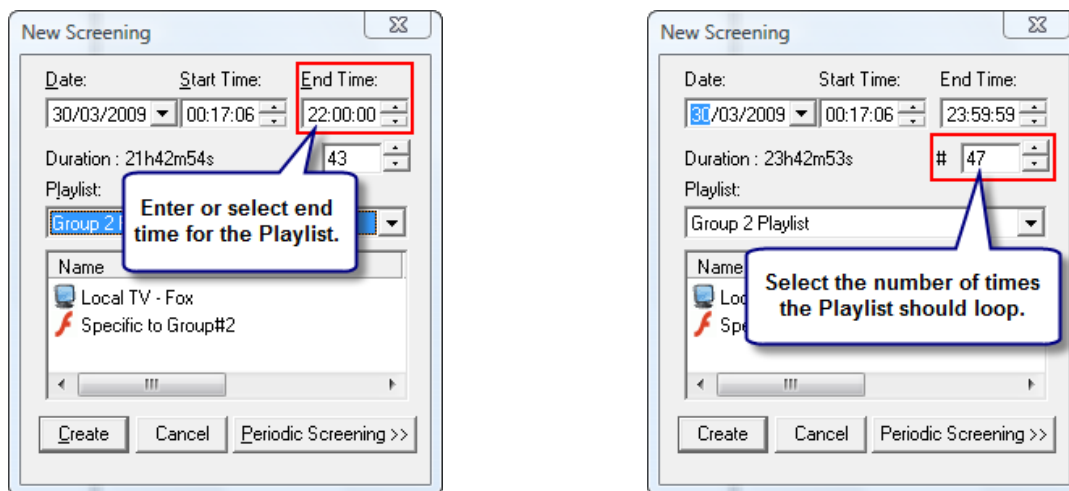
New Screening

Date: Start Time: End Time:

30/03/2009 00:17:06 22:00:00

Duration : 21h42m54s 43

Playlist:

Group 2 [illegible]

Enter or select end time for the Playlist.

Name

Local TV - Fox

Specific to Group#2

III

Create Cancel Periodic Screening >>

New Screening

Date: Start Time: End Time:

30/03/2009 00:17:06 23:59:59

Duration : 23h42m53s # 47

Playlist:

Group 2 Playlist

Name

Loc

Spe

Select the number of times the Playlist should loop.

III

Create Cancel Periodic Screening >>